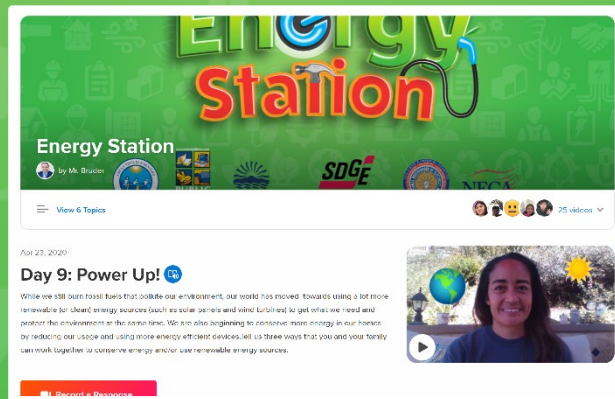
Energy Station

Energy Station

by Mr. Bruder

SDGE

NECA

View 6 Topics

25 videos

Apr 23, 2020

Day 9: Power Up!

While we still burn fossil fuels that pollute our environment, our world has moved towards using a lot more renewable (or clean) energy sources (such as solar panels and wind turbines) to get what we need and protect the environment at the same time. We are also beginning to conserve more energy in our homes by reducing our usage and using more energy efficient devices. Tell us three ways that you and your family can work together to conserve energy and/or use renewable energy sources.

Record a Response